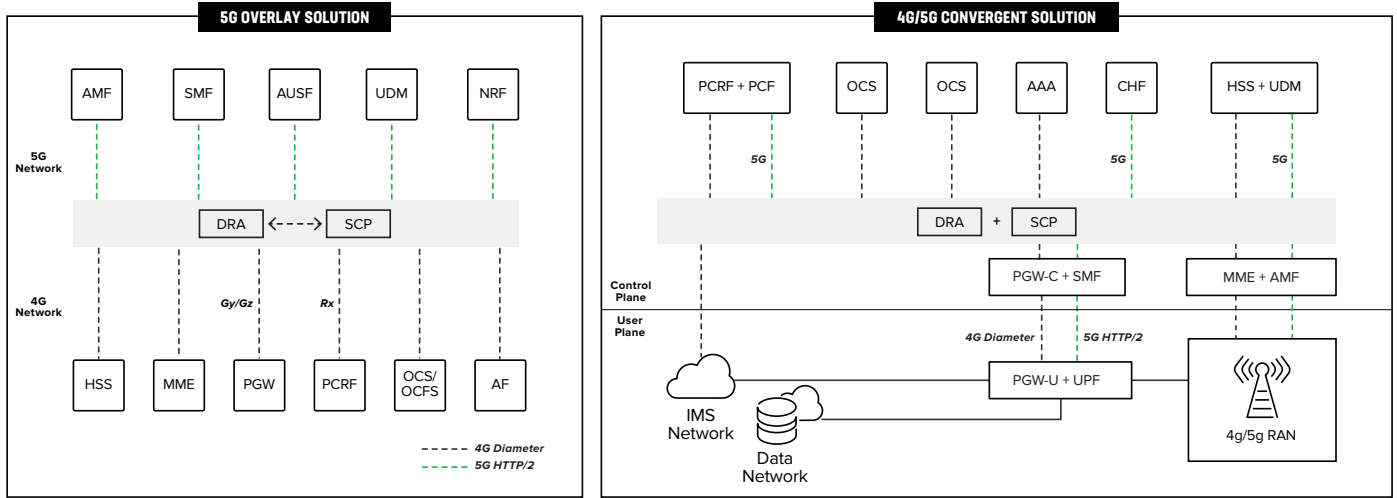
5G OVERLAY SOLUTION

AMF
SMF
AUSF
UDM
NRF

5G Network

DRA
SCP

4G Network

Gy/Gz
Rx

HSS
MME
PGW
PCRF
OCS/ OCFS
AF

4G Diameter
5G HTTP/2

4G/5G CONVERGENT SOLUTION

PCRF + PCF
OCS
OCS
AAA
CHF
HSS + UDM

5G
5G
5G

DRA
+
SCP

PGW-C + SMF
MME + AMF

Control Plane
User Plane

4G Diameter
5G HTTP/2

IMS Network
PGW-U + UPF
Data Network
4g/5g RAN